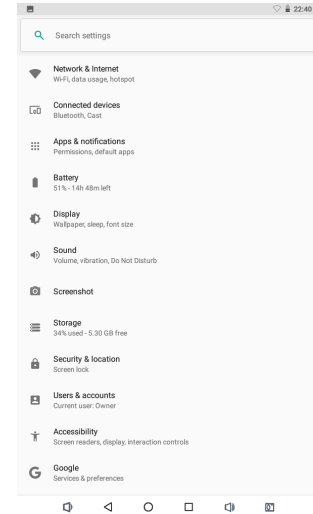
22:40

Search settings

Network & Internet
Wi-Fi, data usage, hotspot

Connected devices
Bluetooth, Cast

Apps & notifications
Permissions, default apps

Battery
51% - 14h 48m left

Display
Wallpaper, sleep, font size

Sound
Volume, vibration, Do Not Disturb

Screenshot

Storage
34% used - 5.30 GB free

Security & location
Screen lock

Users & accounts
Current user: Owner

Accessibility
Screen readers, display, interaction controls

Google
Services & preferences